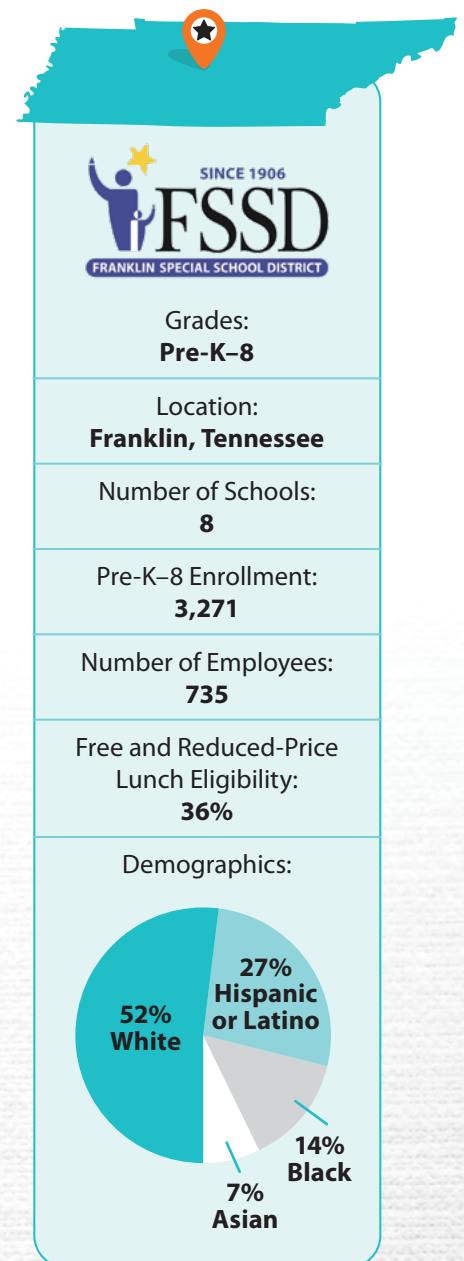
SINCE 1906
FSSD
FRANKLIN SPECIAL SCHOOL DISTRICT

Grades:
**Pre-K–8**

Location:
**Franklin, Tennessee**

Number of Schools:
**8**

Pre-K–8 Enrollment:
**3,271**

Number of Employees:
**735**

Free and Reduced-Price Lunch Eligibility:
**36%**

Demographics:

52% White
27% Hispanic or Latino
14% Black
7% Asian